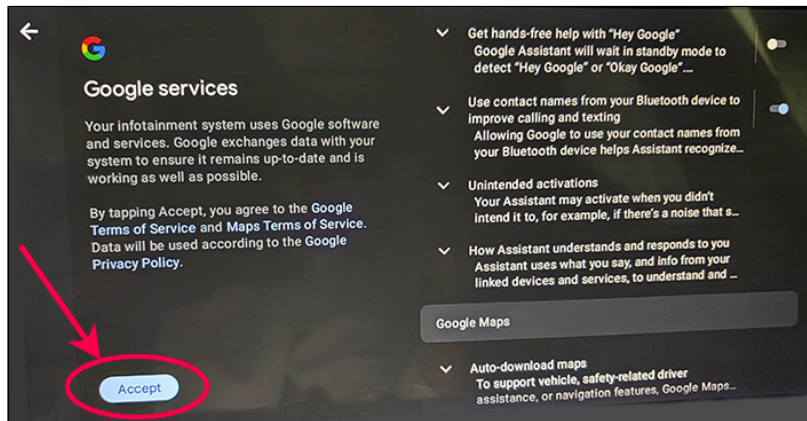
Google services

Your infotainment system uses Google software and services. Google exchanges data with your system to ensure it remains up-to-date and is working as well as possible.

By tapping Accept, you agree to the Google Terms of Service and Maps Terms of Service. Data will be used according to the Google Privacy Policy.

Accept

Get hands-free help with "Hey Google"
Google Assistant will wait in standby mode to detect "Hey Google" or "Okay Google"....

Use contact names from your Bluetooth device to improve calling and texting
Allowing Google to use your contact names from your Bluetooth device helps Assistant recognize...

Unintended activations
Your Assistant may activate when you didn't intend it to, for example, if there's a noise that s...

How Assistant understands and responds to you
Assistant uses what you say, and info from your linked devices and services, to understand and ...

Google Maps

Auto-download maps
To support vehicle, safety-related driver assistance, or navigation features, Google Maps...